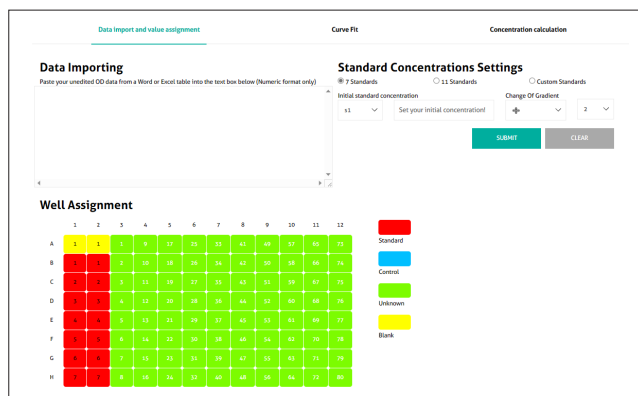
Data import and value assignment

Curve Fit

Concentration calculation

Data Importing

Paste your unedited OD data from a Word or Excel table into the text box below (Numeric format only)

Standard Concentrations Settings

7 Standards   11 Standards   Custom Standards

Initial standard concentration

x1   Set your initial concentration!

Change Of Gradient

2

SUBMIT   CLEAR

Well Assignment

| | 1 | 2 | 3 | 4 | 5 | 6 | 7 | 8 | 9 | 10 | 11 | 12 |
|---|---|---|---|---|---|---|---|---|---|---|---|---|
| A | 1 | 1 | 1 | 9 | 17 | 25 | 33 | 41 | 49 | 57 | 65 | 73 |
| B | 1 | 1 | 2 | 10 | 18 | 26 | 34 | 42 | 50 | 58 | 66 | 74 |
| C | 2 | 2 | 3 | 11 | 19 | 27 | 35 | 43 | 51 | 59 | 67 | 75 |
| D | 3 | 3 | 4 | 12 | 20 | 28 | 36 | 44 | 52 | 60 | 68 | 76 |
| E | 4 | 4 | 5 | 13 | 21 | 29 | 37 | 45 | 53 | 61 | 69 | 77 |
| F | 5 | 5 | 6 | 14 | 22 | 30 | 38 | 46 | 54 | 62 | 70 | 78 |
| G | 6 | 6 | 7 | 15 | 23 | 31 | 39 | 47 | 55 | 63 | 71 | 79 |
| H | 7 | 7 | 8 | 16 | 24 | 32 | 40 | 48 | 56 | 64 | 72 | 80 |

Standard

Control

Unknown

Blank